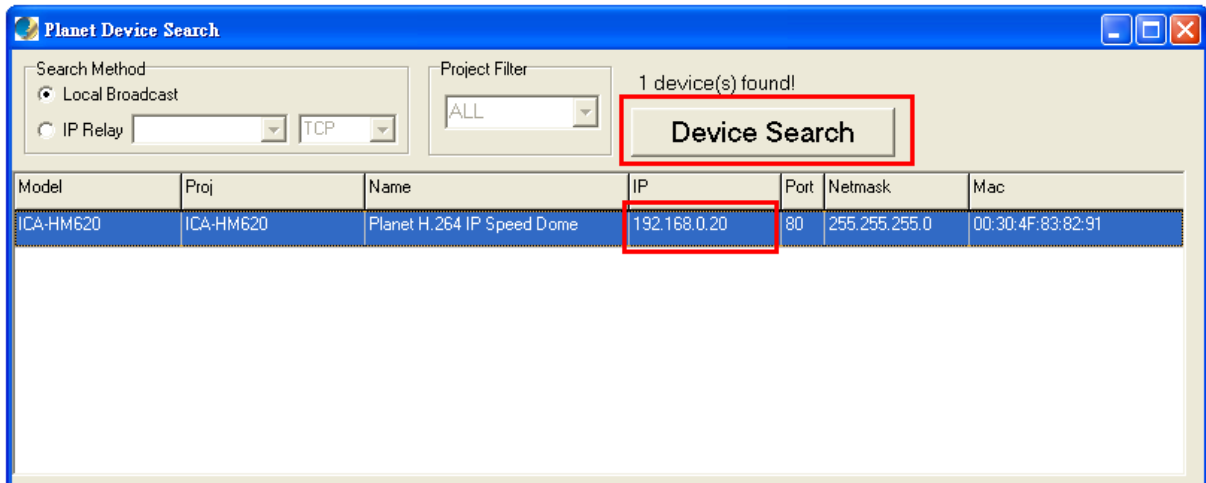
Planet Device Search

Search Method
Local Broadcast
IP Relay
TCP

Project Filter
ALL

1 device(s) found!

Device Search

| Model | Proj | Name | IP | Port | Netmask | Mac |
|---|---|---|---|---|---|---|
| ICA-HM620 | ICA-HM620 | Planet H.264 IP Speed Dome | 192.168.0.20 | 80 | 255.255.255.0 | 00:30:4F:83:82:91 |